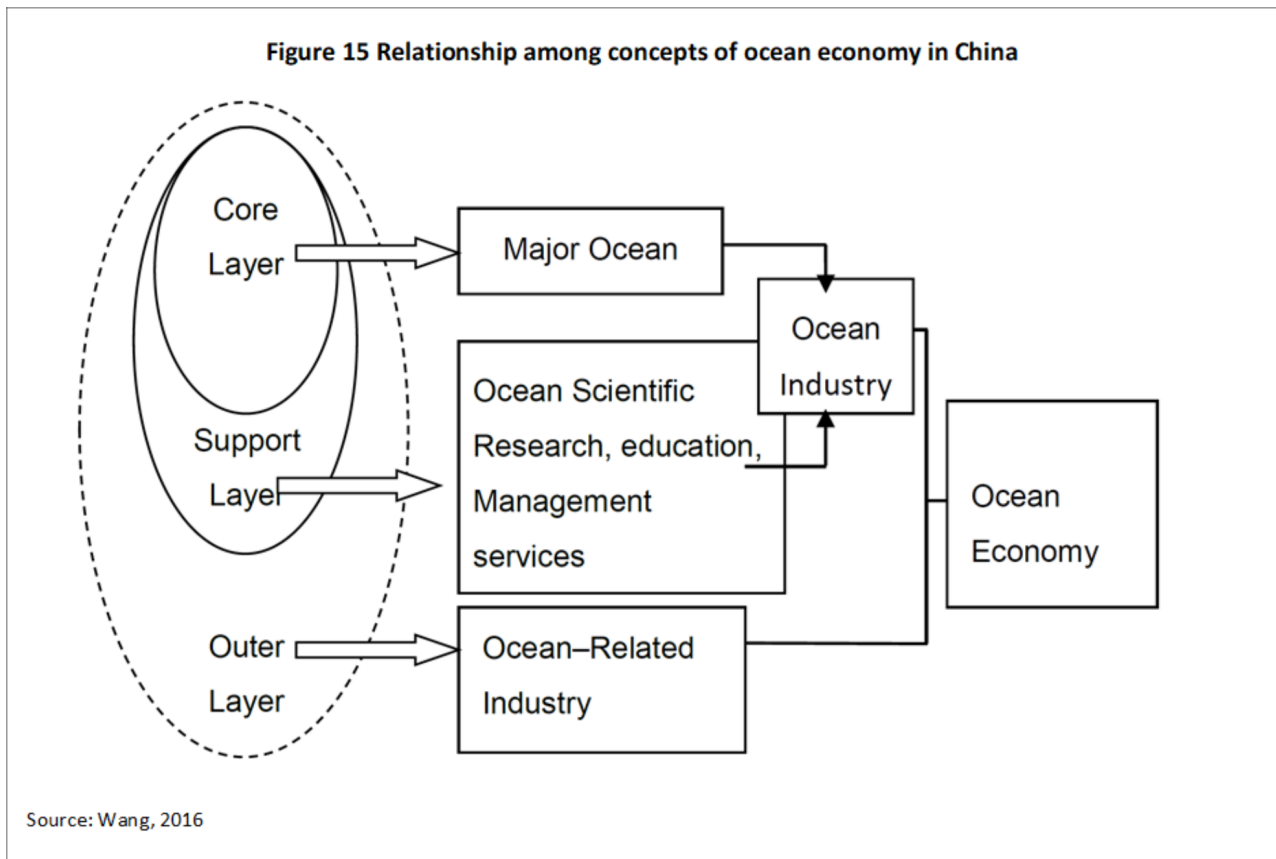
Figure 15 Relationship among concepts of ocean economy in China

Core Layer

Support Layer

Outer Layer

Major Ocean

Ocean Industry

Ocean Scientific Research, education, Management services

Ocean Economy

Ocean–Related Industry

Source: Wang, 2016